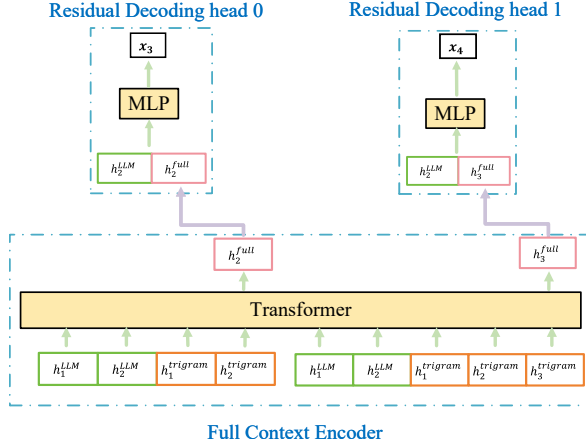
Residual Decoding head 0

Residual Decoding head 1

$x_3$

MLP

$h_2^{LLM}$ $h_2^{full}$

$x_4$

MLP

$h_2^{LLM}$ $h_3^{full}$

$h_2^{full}$

$h_3^{full}$

Transformer

$h_1^{LLM}$ $h_2^{LLM}$ $h_1^{trigram}$ $h_2^{trigram}$

$h_1^{LLM}$ $h_2^{LLM}$ $h_1^{trigram}$ $h_2^{trigram}$ $h_3^{trigram}$

Full Context Encoder